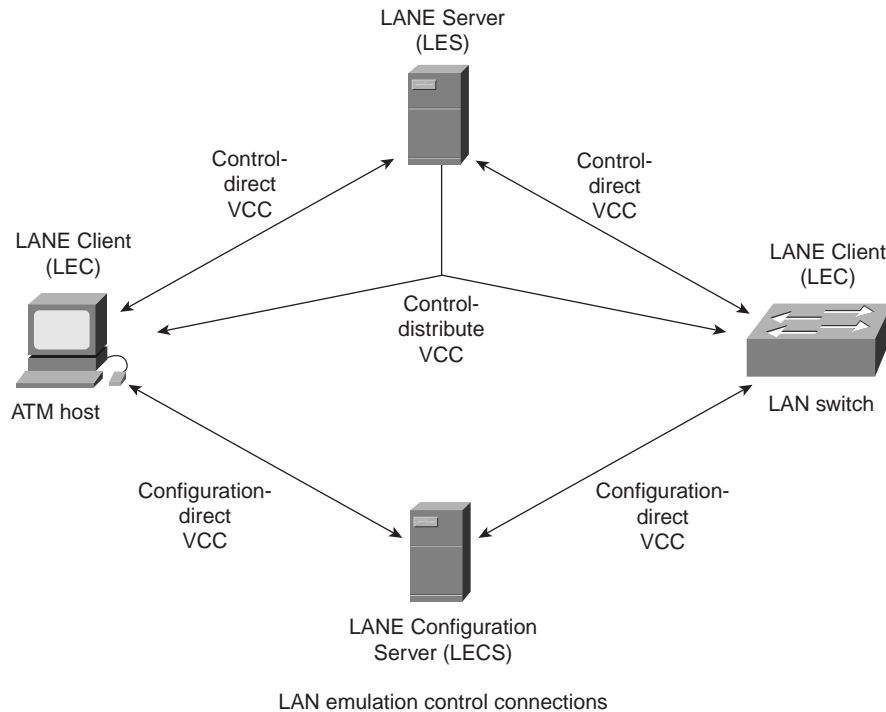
LANE Server
(LES)

Control-
direct
VCC

Control-
direct
VCC

LANE Client
(LEC)

LANE Client
(LEC)

Control-
distribute
VCC

ATM host

LAN switch

Configuration-
direct
VCC

Configuration-
direct
VCC

LANE Configuration
Server (LECS)

LAN emulation control connections